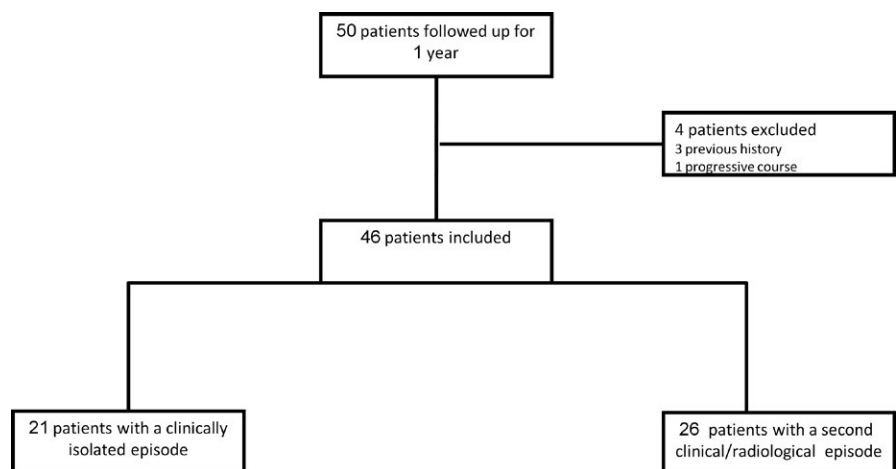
50 patients followed up for 1 year

4 patients excluded
3 previous history
1 progressive course

46 patients included

21 patients with a clinically isolated episode

26 patients with a second clinical/radiological episode